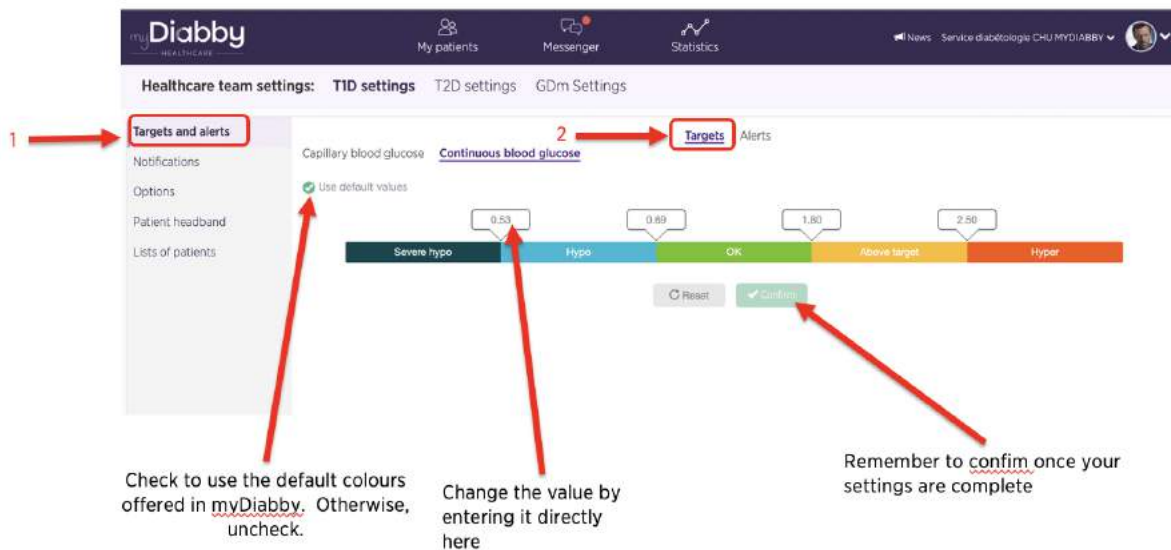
myDiabby HEALTHCARE

My patients

Messenger

Statistics

News Service diabétologie CHU MYDIABBY

Healthcare team settings: T1D settings T2D settings GDm Settings

1

Targets and alerts

Notifications

Options

Patient headband

Lists of patients

2

Targets Alerts

Capillary blood glucose Continuous blood glucose

Use default values

0.53

0.69

1.80

2.50

Severe hypo

Hypo

OK

Above target

Hyper

Reset

Confirm

Check to use the default colours offered in myDiabby. Otherwise, uncheck.

Change the value by entering it directly here

Remember to confim once your settings are complete